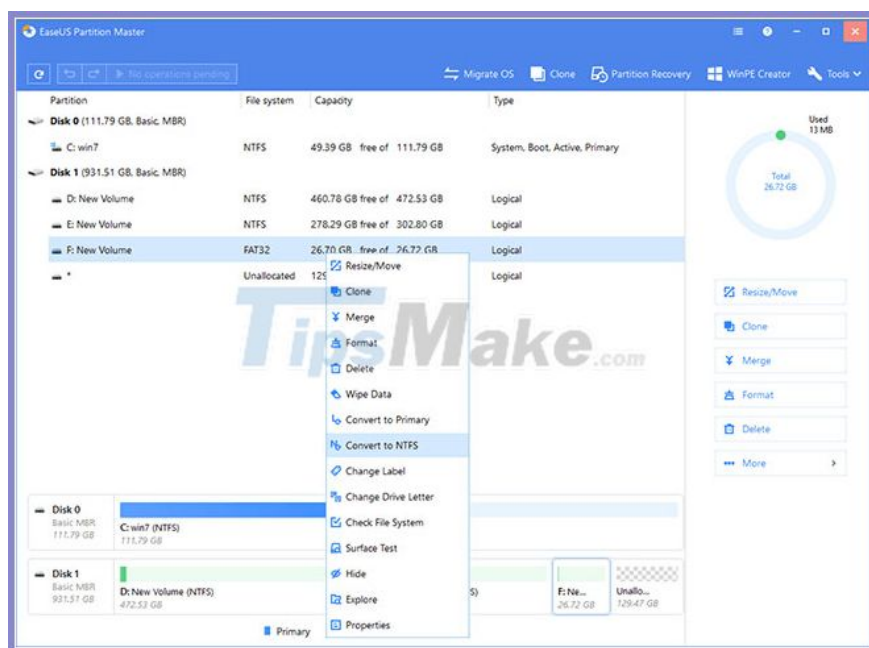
EaseUS Partition Master

No operations pending

Migrate OS Clone Partition Recovery WinPE Creator Tools

| Partition | File system | Capacity | Type |
|---|---|---|---|
| Disk 0 (111.79 GB, Basic, MBR) | | | |
| C: win7 | NTFS | 49.39 GB free of 111.79 GB | System, Boot, Active, Primary |
| Disk 1 (931.51 GB, Basic, MBR) | | | |
| D: New Volume | NTFS | 460.78 GB free of 472.53 GB | Logical |
| E: New Volume | NTFS | 278.29 GB free of 302.80 GB | Logical |
| F: New Volume | FAT32 | 26.70 GB free of 26.72 GB | Logical |
| * | Unallocated | 129 | Logical |

Resize/Move
Clone
Merge
Format
Delete
Wipe Data
Convert to Primary
Convert to NTFS
Change Label
Change Drive Letter
Check File System
Surface Test
Hide
Explore
Properties

TipsMake.com

Used 13 MB
Total 26.72 GB

Resize/Move
Clone
Merge
Format
Delete
More

Disk 0
Basic MBR
111.79 GB
C: win7 (NTFS)
111.79 GB

Disk 1
Basic MBR
931.51 GB
D: New Volume (NTFS)
472.53 GB
S)
F: Ne...
26.72 GB
Unallo...
129.47 GB

Primary